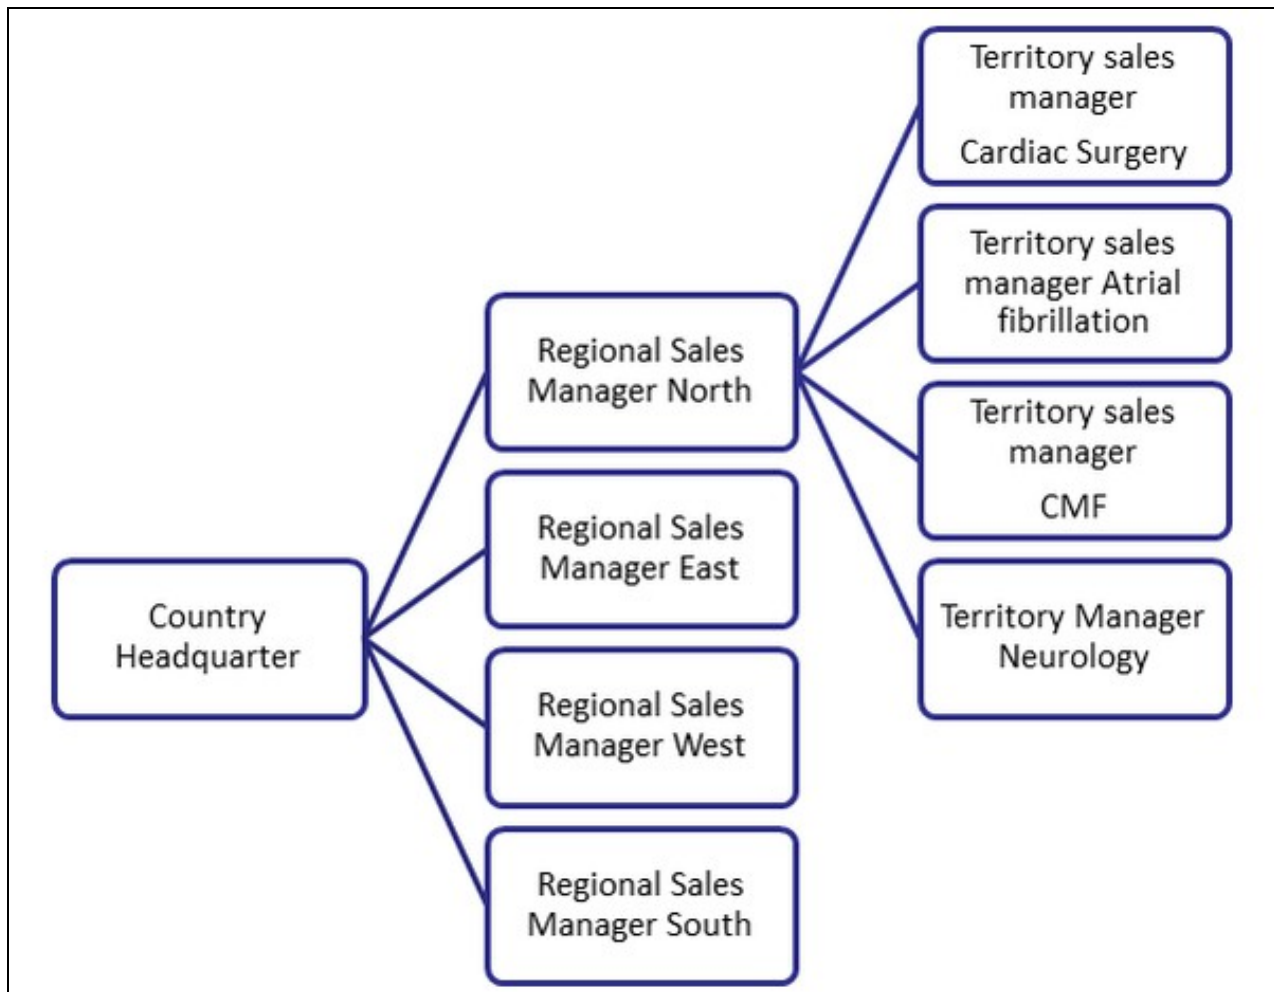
Country Headquarter

Regional Sales Manager North

Regional Sales Manager East

Regional Sales Manager West

Regional Sales Manager South

Territory sales manager

Cardiac Surgery

Territory sales manager Atrial fibrillation

Territory sales manager

CMF

Territory Manager Neurology